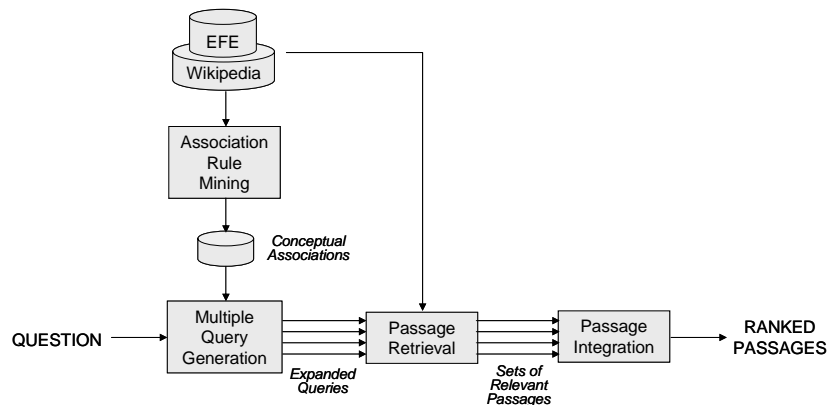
EFE

Wikipedia

Association Rule Mining

Conceptual Associations

QUESTION

Multiple Query Generation

Expanded Queries

Passage Retrieval

Sets of Relevant Passages

Passage Integration

RANKED PASSAGES